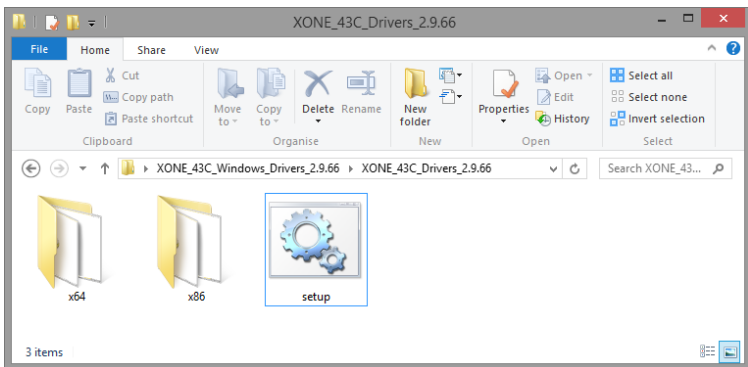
XONE_43C_Drivers_2.9.66

File
Home
Share
View

Copy
Paste
Cut
Copy path
Paste shortcut
Clipboard

Move to
Copy to
Delete
Rename
Organise

New folder
New

Properties
Open
Edit
History
Open

Select all
Select none
Invert selection
Select

XONE_43C_Windows_Drivers_2.9.66 ▸ XONE_43C_Drivers_2.9.66

Search XONE_43...

x64
x86
setup

3 items